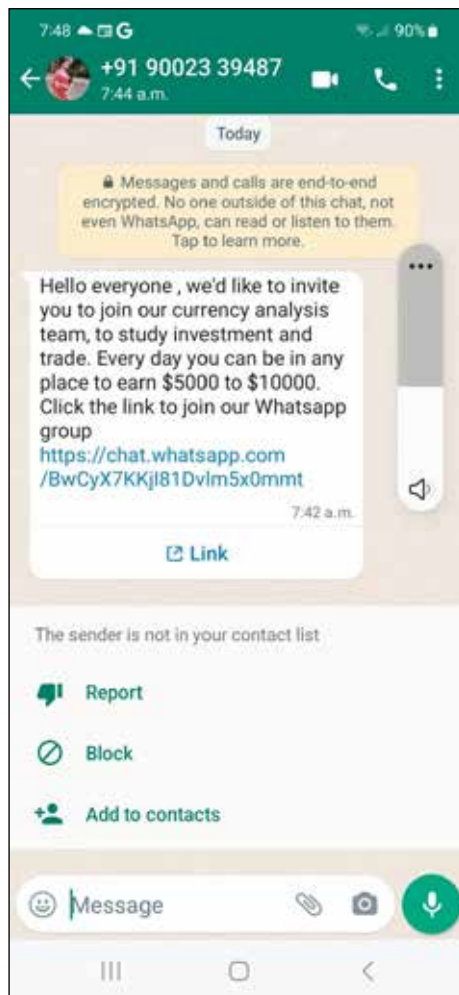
7:48 G

90%

+91 90023 39487

7:44 a.m.

Today

Messages and calls are end-to-end encrypted. No one outside of this chat, not even WhatsApp, can read or listen to them. Tap to learn more.

Hello everyone , we'd like to invite you to join our currency analysis team, to study investment and trade. Every day you can be in any place to earn $5000 to $10000. Click the link to join our Whatsapp group https://chat.whatsapp.com/BwCyX7KKjl81Dvlm5x0mmt

7:42 a.m.

Link

The sender is not in your contact list

Report

Block

Add to contacts

Message